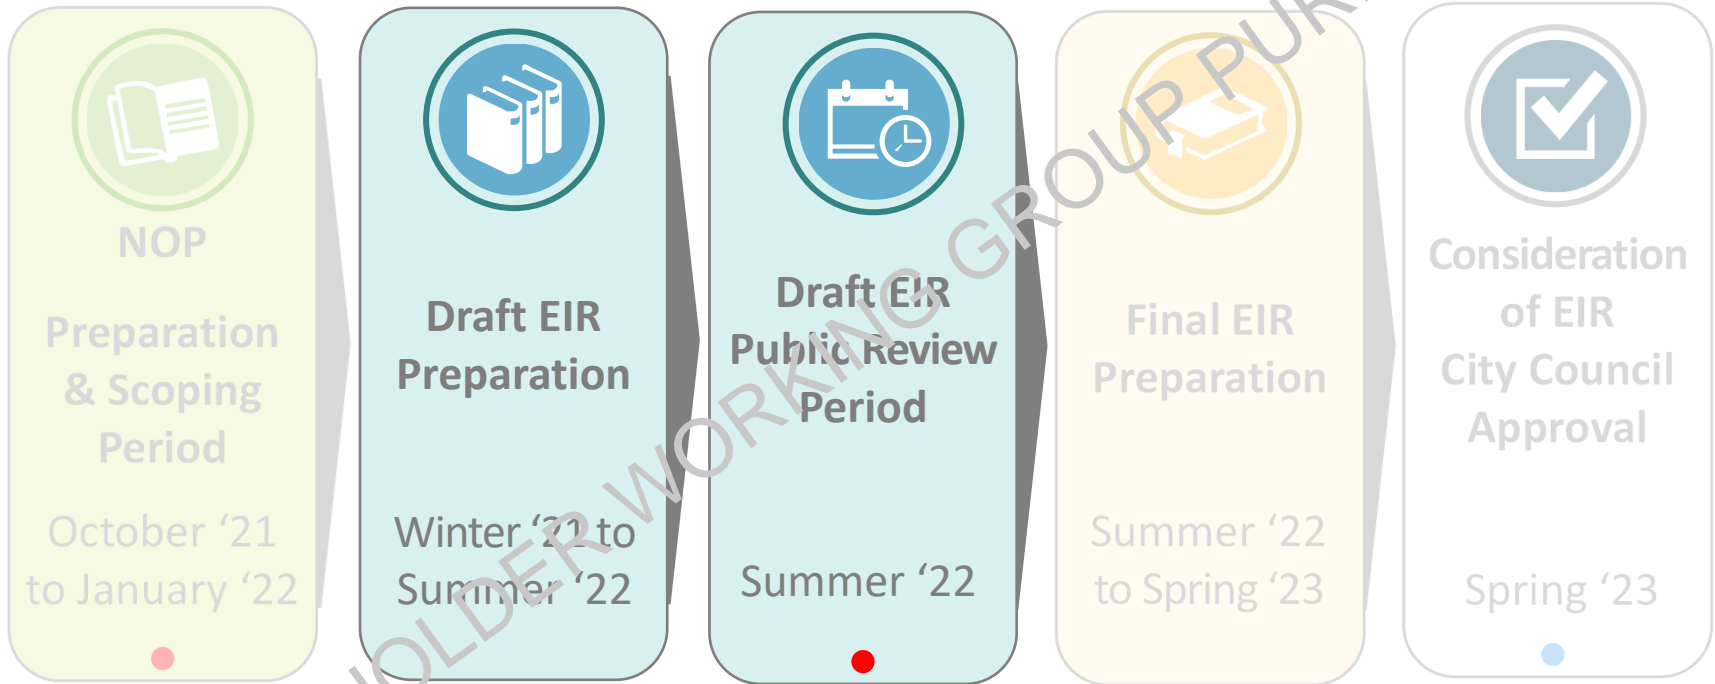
NOP

Preparation & Scoping Period

October '21 to January '22

Draft EIR Preparation

Winter '21 to Summer '22

Draft EIR Public Review Period

Summer '22

Final EIR Preparation

Summer '22 to Spring '23

Consideration of EIR City Council Approval

Spring '23

HOLDER WORKING GROUP PUR